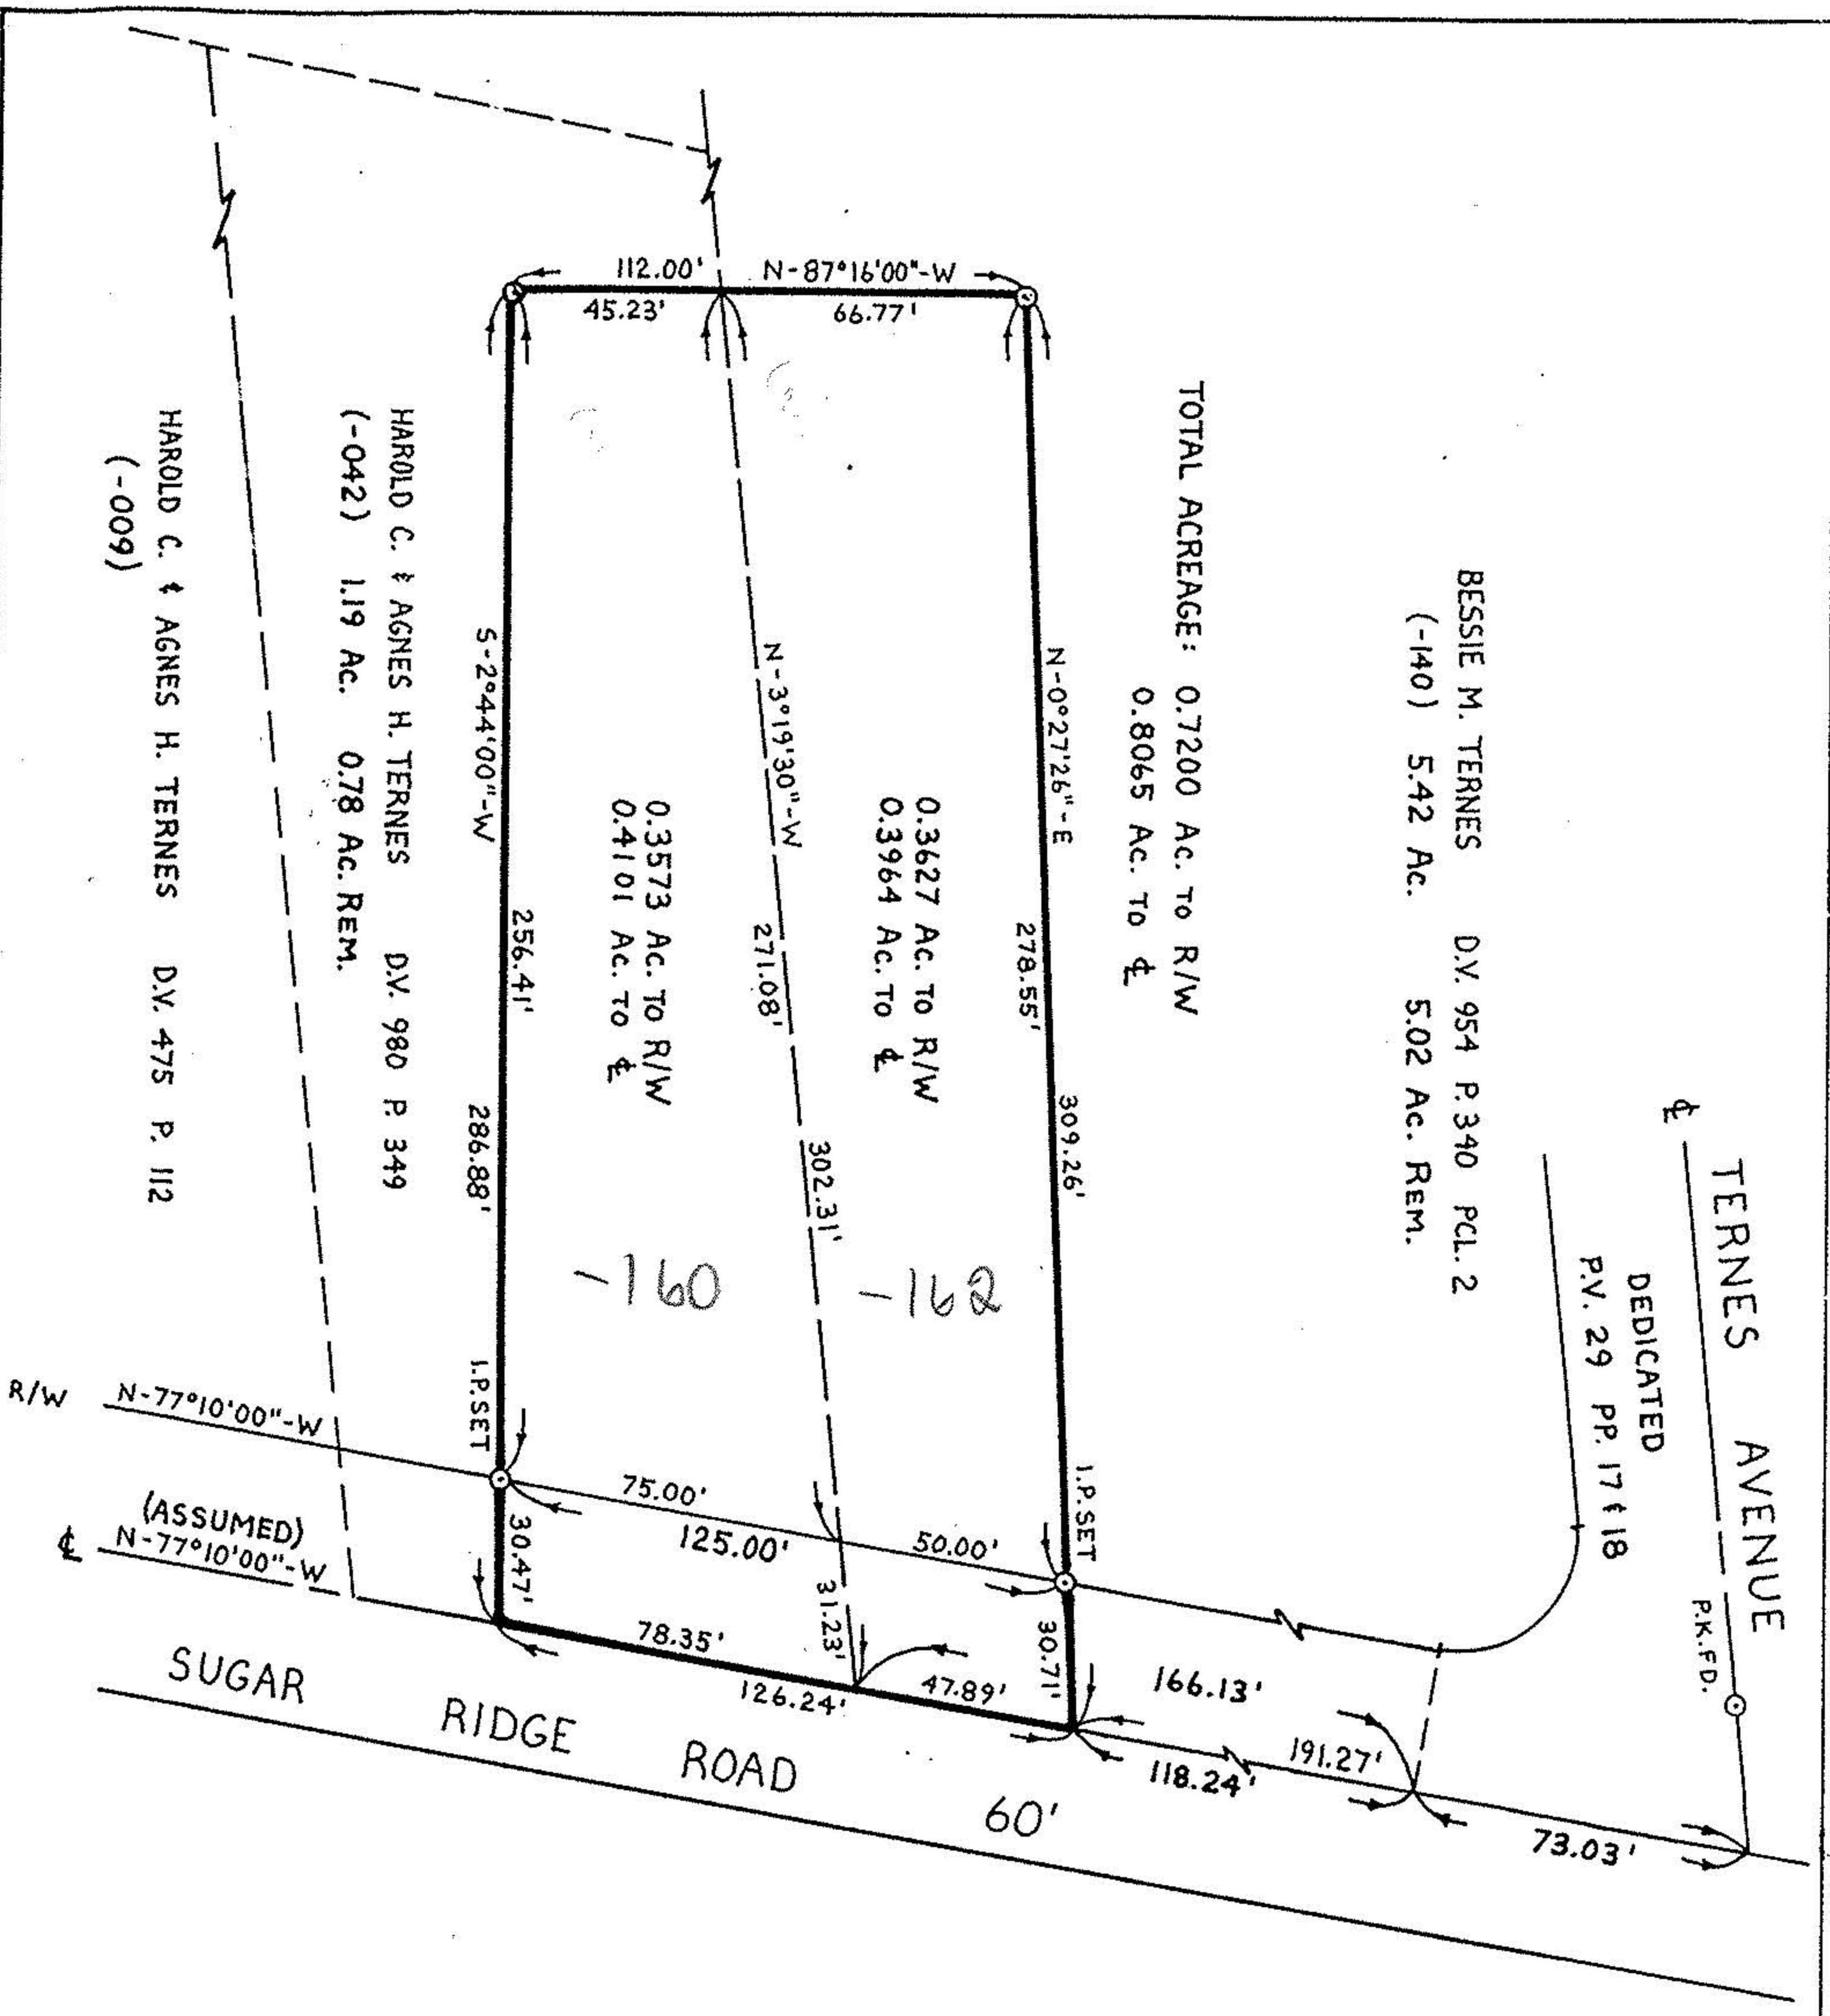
112.00' N-87°16'00"-W
45.23' 66.77'

TOTAL ACREAGE: 0.7200 Ac. To R/W
0.8065 Ac. To ℄

BESSIE M. TERNES D.V. 954 P. 340 PCL. 2
(-140) 5.42 Ac. 5.02 Ac. Rem.

HAROLD C. & AGNES H. TERNES D.V. 475 P. 112
(-009)

HAROLD C. & AGNES H. TERNES D.V. 980 P. 349
(-042) 1.19 Ac. 0.78 Ac. Rem.

S-2°44'00"-W 256.41' 286.88'
N-3°19'30"-W 271.08' 302.31'
N-0°27'26"-E 278.55' 309.26'

0.3573 Ac. To R/W
0.4101 Ac. To ℄

0.3627 Ac. To R/W
0.3964 Ac. To ℄

-160 -162

℄ TERNES AVENUE
DEDICATED
P.V. 29 PP. 17 & 18

R/W N-77°10'00"-W
(ASSUMED)
℄ N-77°10'00"-W

I.P. SET I.P. SET
75.00' 125.00' 50.00'
30.47' 31.23' 30.71'
78.35' 126.24' 47.89'
166.13' 118.24' 191.27' 73.03'
P.K. FD.

SUGAR RIDGE ROAD 60'